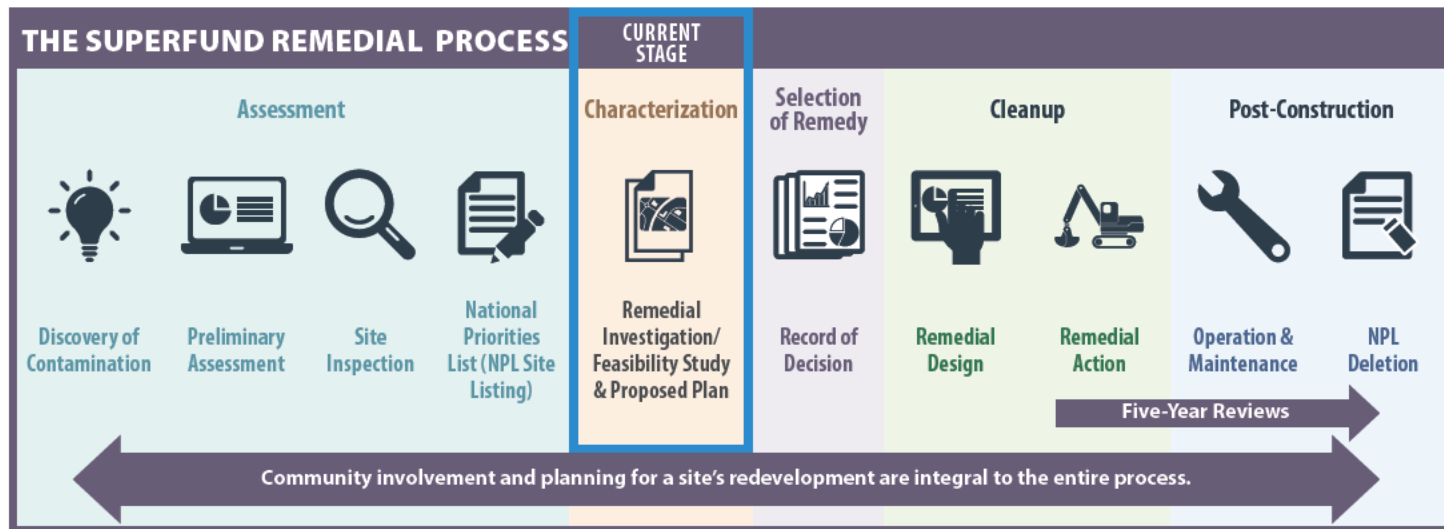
THE SUPERFUND REMEDIAL PROCESS

CURRENT STAGE

Assessment

Characterization

Selection of Remedy

Cleanup

Post-Construction

Discovery of Contamination

Preliminary Assessment

Site Inspection

National Priorities List (NPL Site Listing)

Remedial Investigation/ Feasibility Study & Proposed Plan

Record of Decision

Remedial Design

Remedial Action

Operation & Maintenance

NPL Deletion

Five-Year Reviews

Community involvement and planning for a site's redevelopment are integral to the entire process.